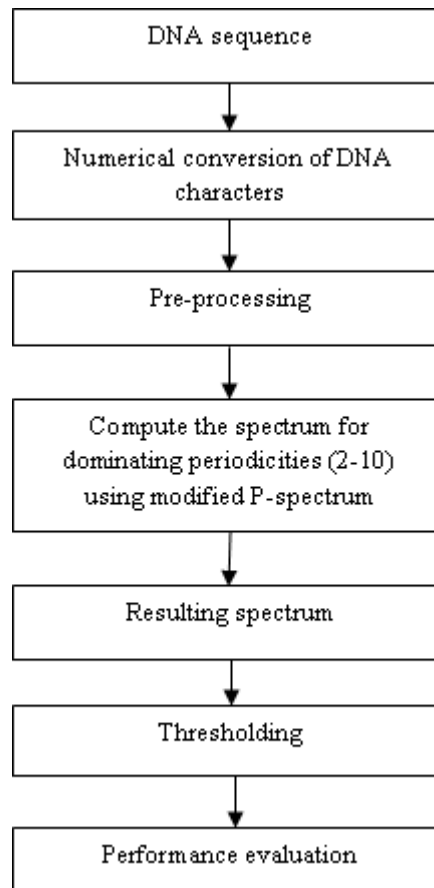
DNA sequence

Numerical conversion of DNA characters

Pre-processing

Compute the spectrum for dominating periodicities (2-10) using modified P-spectrum

Resulting spectrum

Thresholding

Performance evaluation